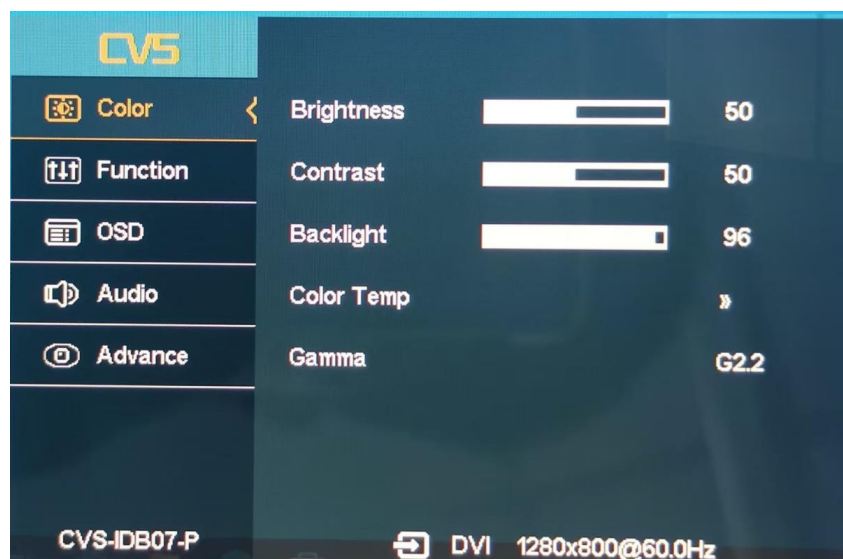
CVS

Color <

Function

OSD

Audio

Advance

CVS-IDB07-P

| | | |
|---|---|---|
| Brightness | | 50 |
| Contrast | | 50 |
| Backlight | | 96 |
| Color Temp | | » |
| Gamma | | G2.2 |

DVI 1280x800@60.0Hz